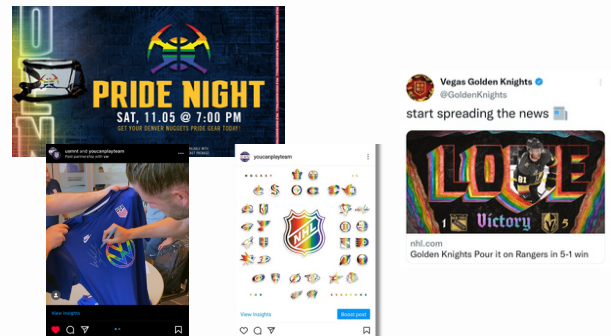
PRIDE NIGHT
SAT, 11.05 @ 7:00 PM
GET YOUR DENVER NUGGETS PRIDE GEAR TODAY!

usmnt and youcanplayteam
Paid partnership with ea
View insights

youcanplayteam
NHL
View insights
Boost post

Vegas Golden Knights
@GoldenKnights
start spreading the news 📰
LOVE
1 Victory 5
nhl.com
Golden Knights Pour it on Rangers in 5-1 win